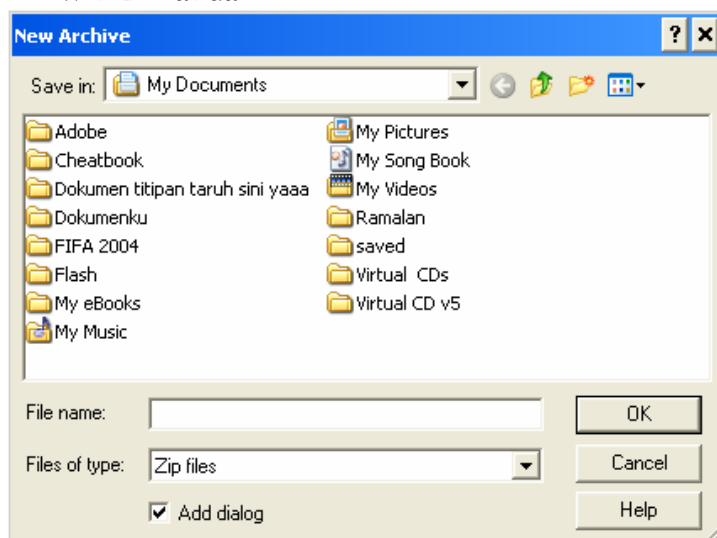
New Archive

? ×

Save in: My Documents

Adobe
Cheatbook
Dokumen titipan taruh sini yaaa
Dokumenku
FIFA 2004
Flash
My eBooks
My Music

My Pictures
My Song Book
My Videos
Ramalan
saved
Virtual CDs
Virtual CD v5

File name:

OK

Files of type: Zip files

Cancel

☑ Add dialog

Help